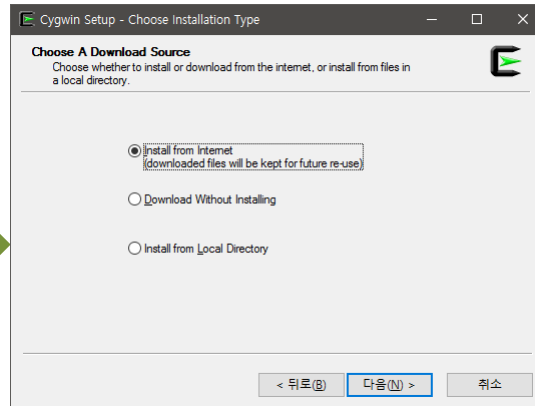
Cygwin Setup - Choose Installation Type

Choose A Download Source

Choose whether to install or download from the internet, or install from files in a local directory.

Install from Internet
(downloaded files will be kept for future re-use)

Download Without Installing

Install from Local Directory

< 뒤로(B)

다음(N) >

취소